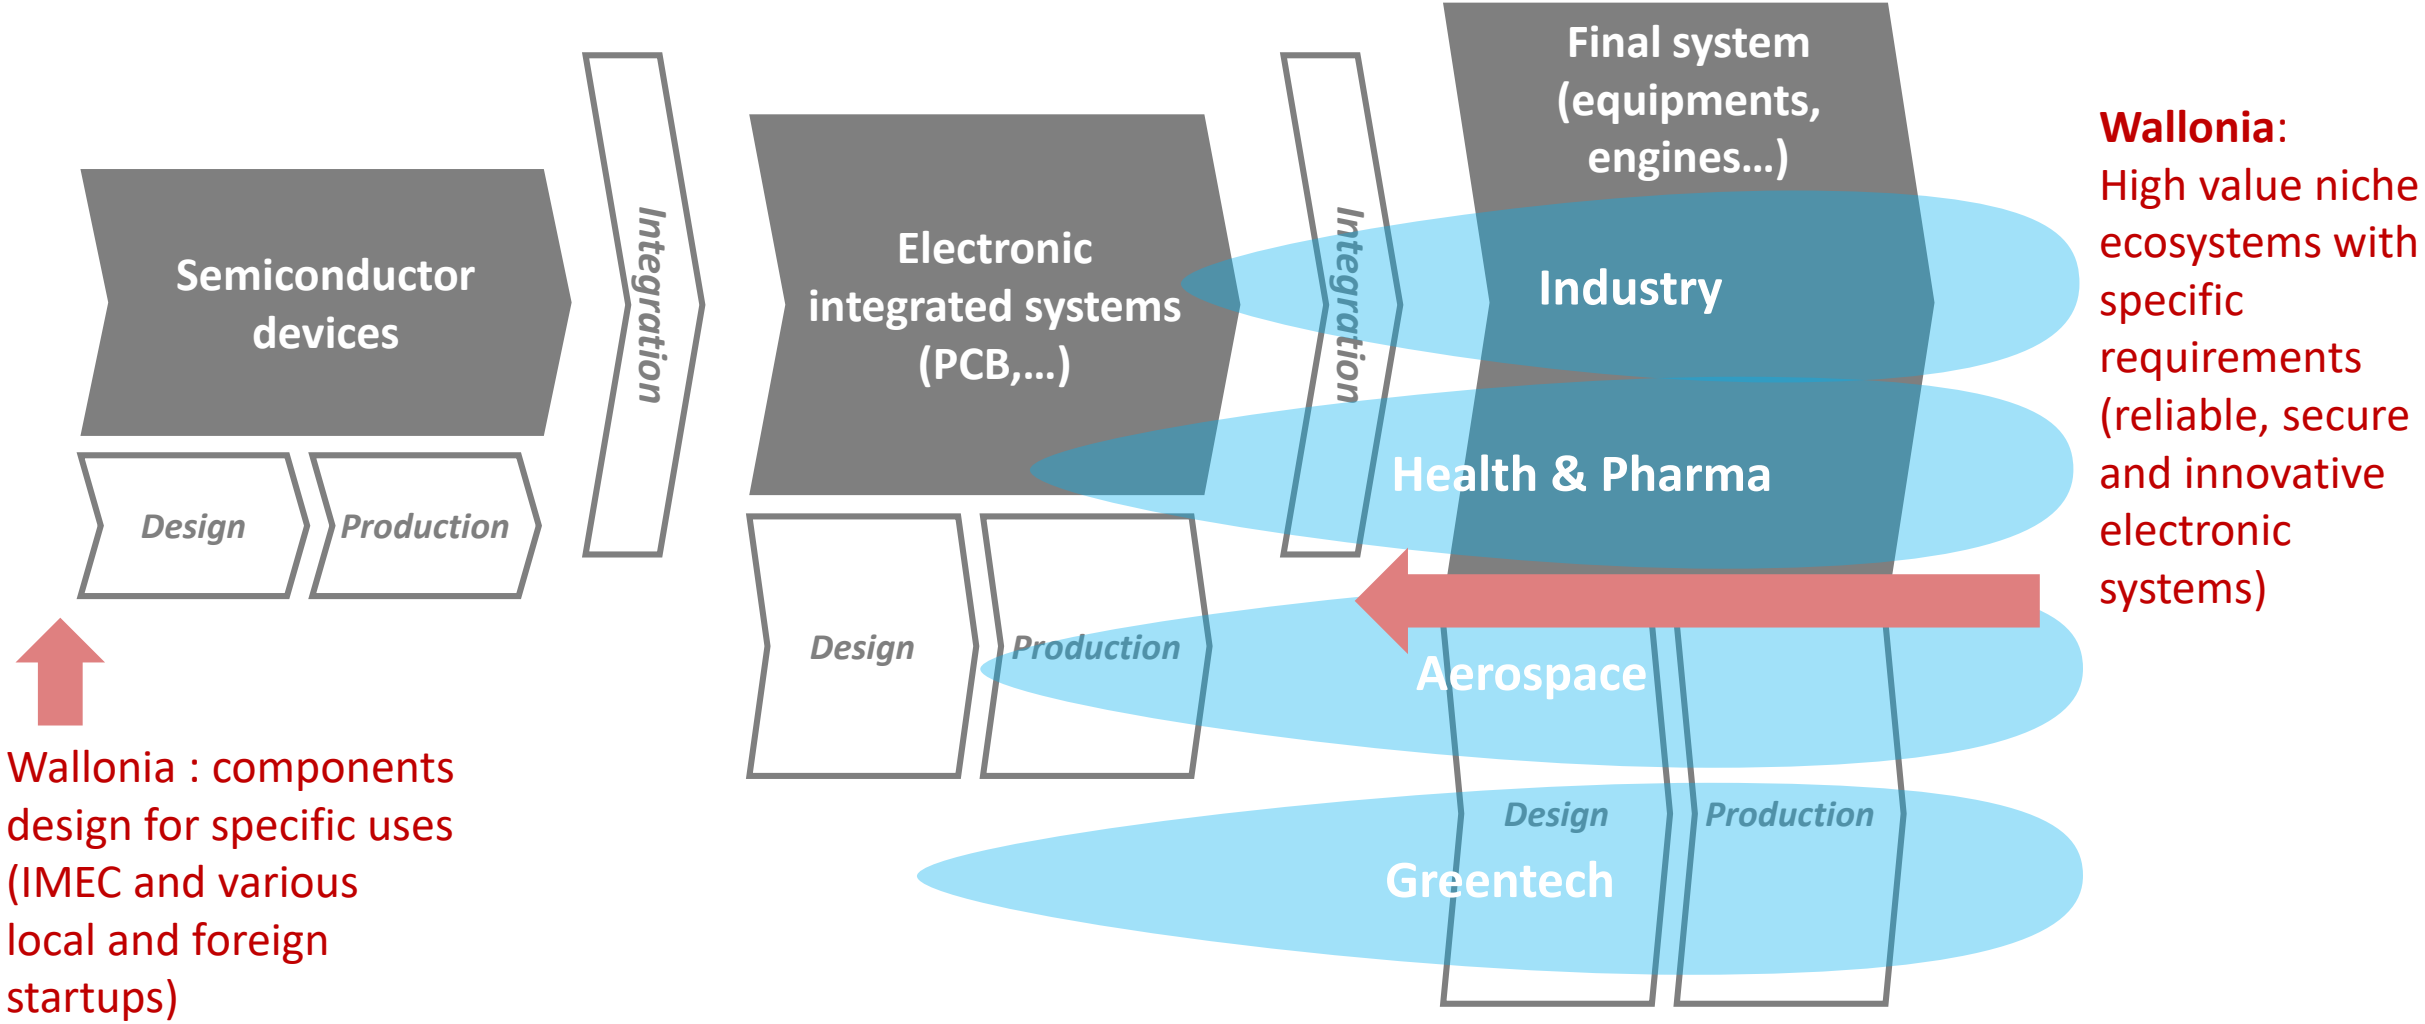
Semiconductor devices

Design

Production

Integration

Electronic integrated systems (PCB,…)

Design

Production

Integration

Final system (equipments, engines…)

Industry

Health & Pharma

Aerospace

Design

Production

Greentech

Wallonia: High value niche ecosystems with specific requirements (reliable, secure and innovative electronic systems)

Wallonia : components design for specific uses (IMEC and various local and foreign startups)